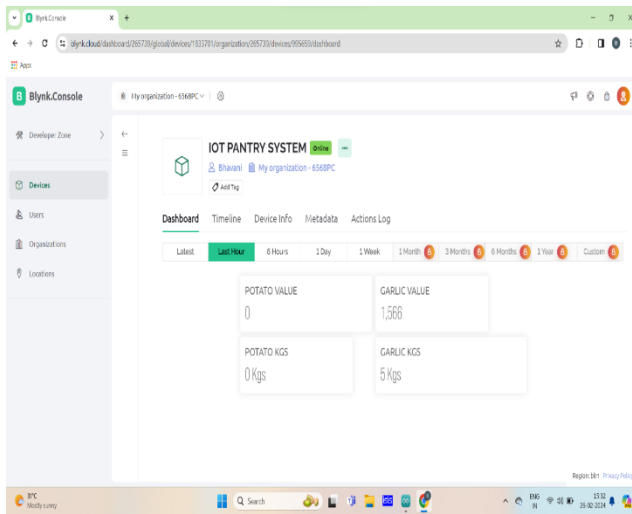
Blynk.Console

blynk.cloud/dashboard/265730/global/devices/1833781/organization/265730/devices/995650/dashboard

Apps

Blynk.Console

My organization - 6568PC

Developer Zone

Devices

Users

Organizations

Locations

IOT PANTRY SYSTEM Online

Bhavani My organization - 6568PC

Add Tag

Dashboard Timeline Device Info Metadata Actions Log

Latest Last Hour 6 Hours 1 Day 1 Week 1 Month 3 Months 6 Months 1 Year Custom

POTATO VALUE
0

GARLIC VALUE
1,566

POTATO KGS
0 Kgs

GARLIC KGS
5 Kgs

Region: blr1 Privacy Policy

31°C
Mostly sunny

Search

ENG IN

15:32
25-02-2024